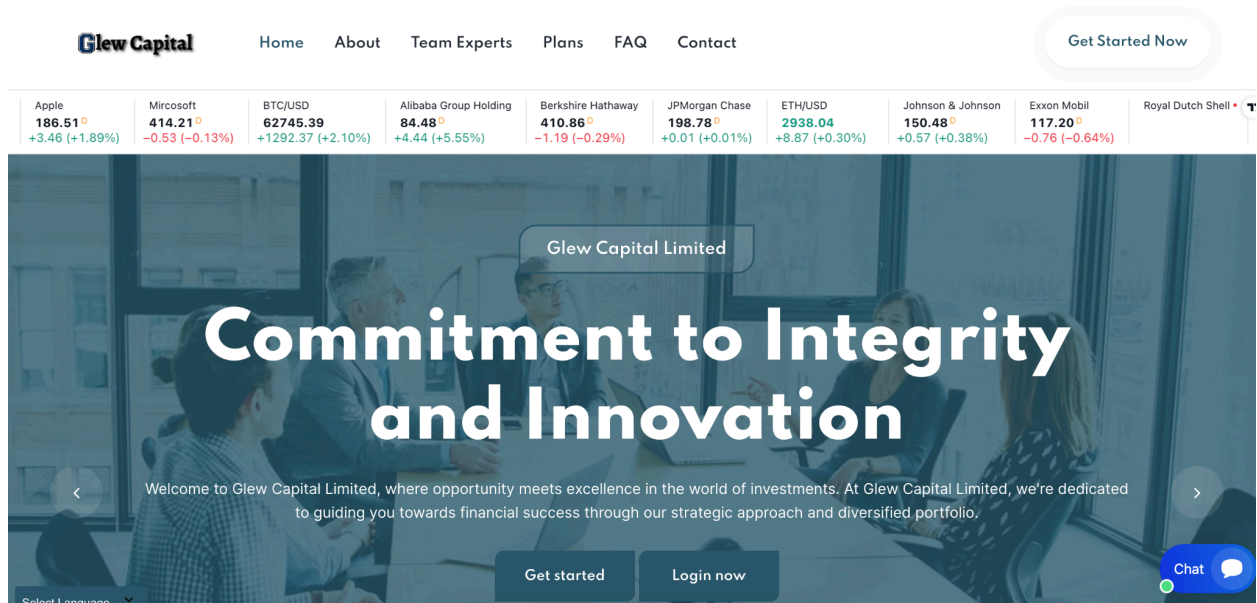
Glew Capital

Home About Team Experts Plans FAQ Contact

Get Started Now

Apple
186.51 D
+3.46 (+1.89%)

Mircosoft
414.21 D
−0.53 (−0.13%)

BTC/USD
62745.39
+1292.37 (+2.10%)

Alibaba Group Holding
84.48 D
+4.44 (+5.55%)

Berkshire Hathaway
410.86 D
−1.19 (−0.29%)

JPMorgan Chase
198.78 D
+0.01 (+0.01%)

ETH/USD
2938.04
+8.87 (+0.30%)

Johnson & Johnson
150.48 D
+0.57 (+0.38%)

Exxon Mobil
117.20 D
−0.76 (−0.64%)

Royal Dutch Shell

Glew Capital Limited

Commitment to Integrity and Innovation

Welcome to Glew Capital Limited, where opportunity meets excellence in the world of investments. At Glew Capital Limited, we're dedicated to guiding you towards financial success through our strategic approach and diversified portfolio.

Get started Login now

Chat

Select Language